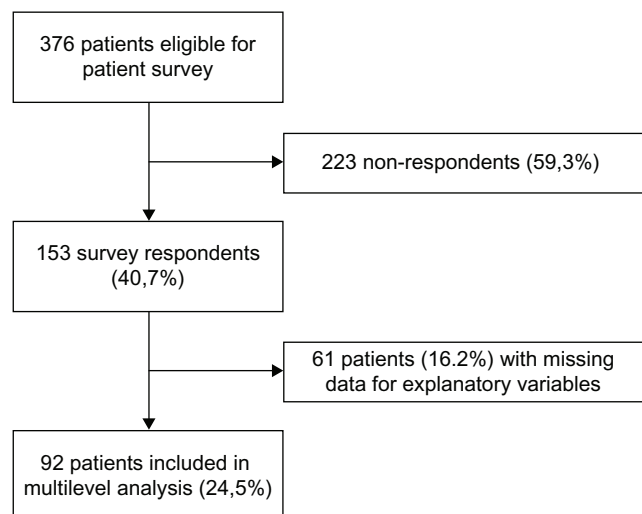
376 patients eligible for patient survey

223 non-respondents (59,3%)

153 survey respondents (40,7%)

61 patients (16.2%) with missing data for explanatory variables

92 patients included in multilevel analysis (24,5%)